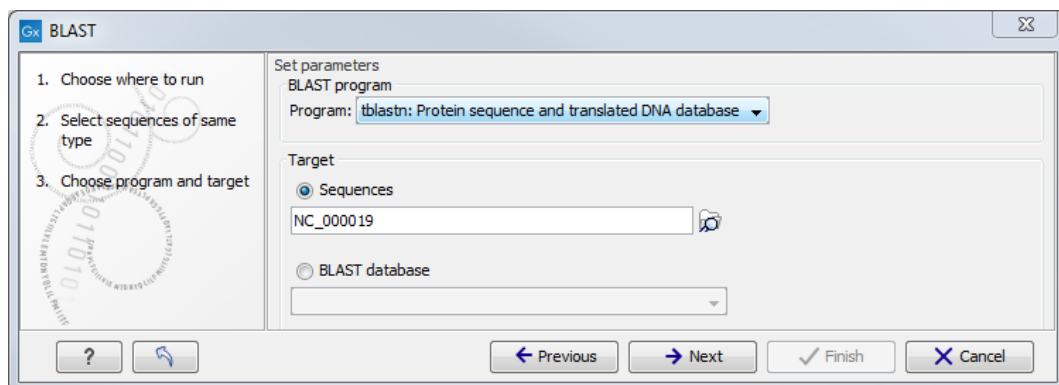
Gx BLAST

1. Choose where to run

2. Select sequences of same type

3. Choose program and target

Set parameters

BLAST program

Program: tblastn: Protein sequence and translated DNA database

Target

Sequences

NC_000019

BLAST database

?

Previous

Next

Finish

Cancel